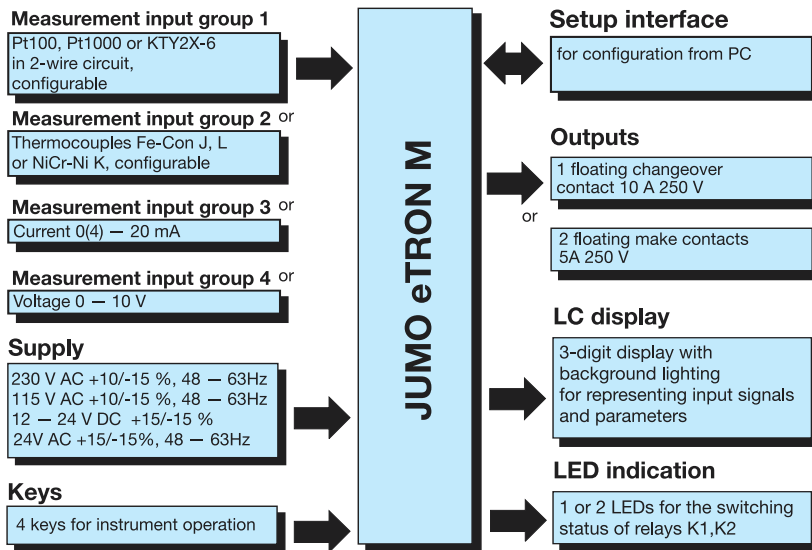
Measurement input group 1
Pt100, Pt1000 or KTY2X-6 in 2-wire circuit, configurable

Measurement input group 2 or
Thermocouples Fe-Con J, L or NiCr-Ni K, configurable

Measurement input group 3 or
Current 0(4) — 20 mA

Measurement input group 4 or
Voltage 0 — 10 V

Supply
230 V AC +10/-15 %, 48 — 63Hz
115 V AC +10/-15 %, 48 — 63Hz
12 — 24 V DC +15/-15 %
24V AC +15/-15%, 48 — 63Hz

Keys
4 keys for instrument operation

JUMO eTRON M

Setup interface
for configuration from PC

Outputs
1 floating changeover contact 10 A 250 V

or

2 floating make contacts 5A 250 V

LC display
3-digit display with background lighting for representing input signals and parameters

LED indication
1 or 2 LEDs for the switching status of relays K1,K2